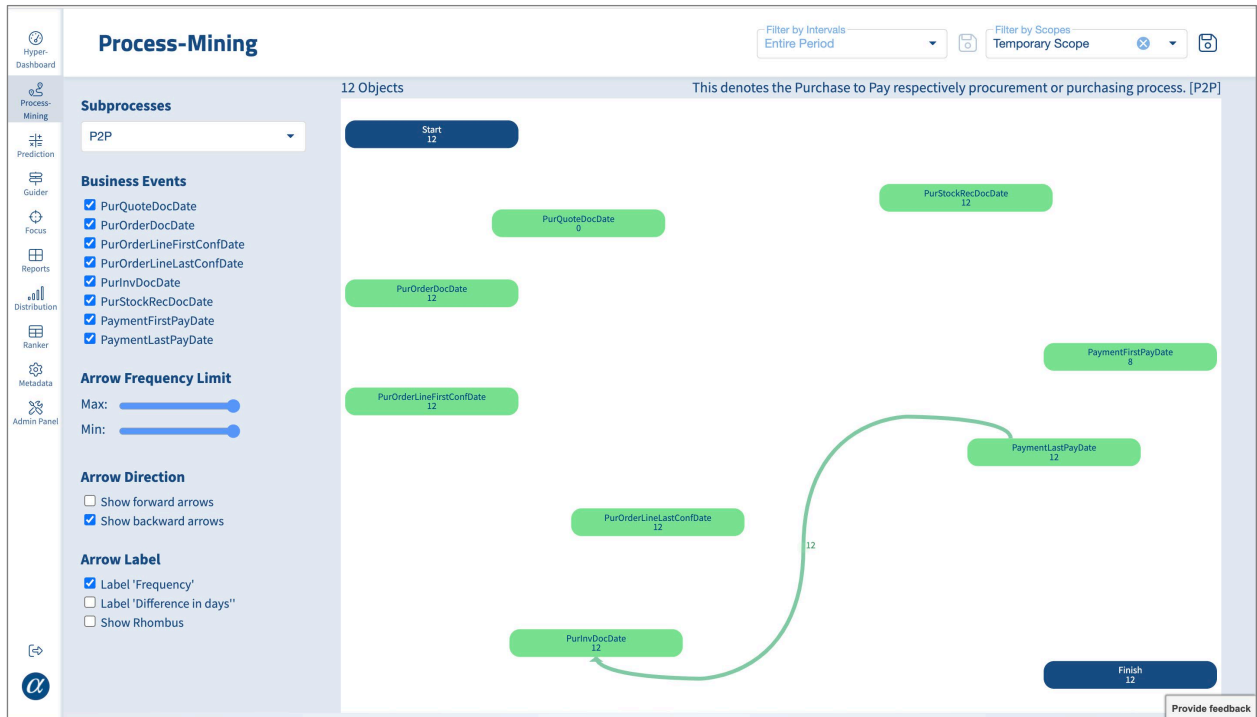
Hyper-Dashboard
Process-Mining
Prediction
Guider
Focus
Reports
Distribution
Ranker
Metadata
Admin Panel

Process-Mining

Filter by Intervals
Entire Period

Filter by Scopes
Temporary Scope

Subprocesses
P2P

Business Events
PurQuoteDocDate
PurOrderDocDate
PurOrderLineFirstConfDate
PurOrderLineLastConfDate
PurInvDocDate
PurStockRecDocDate
PaymentFirstPayDate
PaymentLastPayDate

Arrow Frequency Limit
Max:
Min:

Arrow Direction
Show forward arrows
Show backward arrows

Arrow Label
Label 'Frequency'
Label 'Difference in days''
Show Rhombus

12 Objects

This denotes the Purchase to Pay respectively procurement or purchasing process. [P2P]

Start
12

PurStockRecDocDate
12

PurQuoteDocDate
0

PurOrderDocDate
12

PaymentFirstPayDate
8

PurOrderLineFirstConfDate
12

PaymentLastPayDate
12

PurOrderLineLastConfDate
12

12

PurInvDocDate
12

Finish
12

Provide feedback